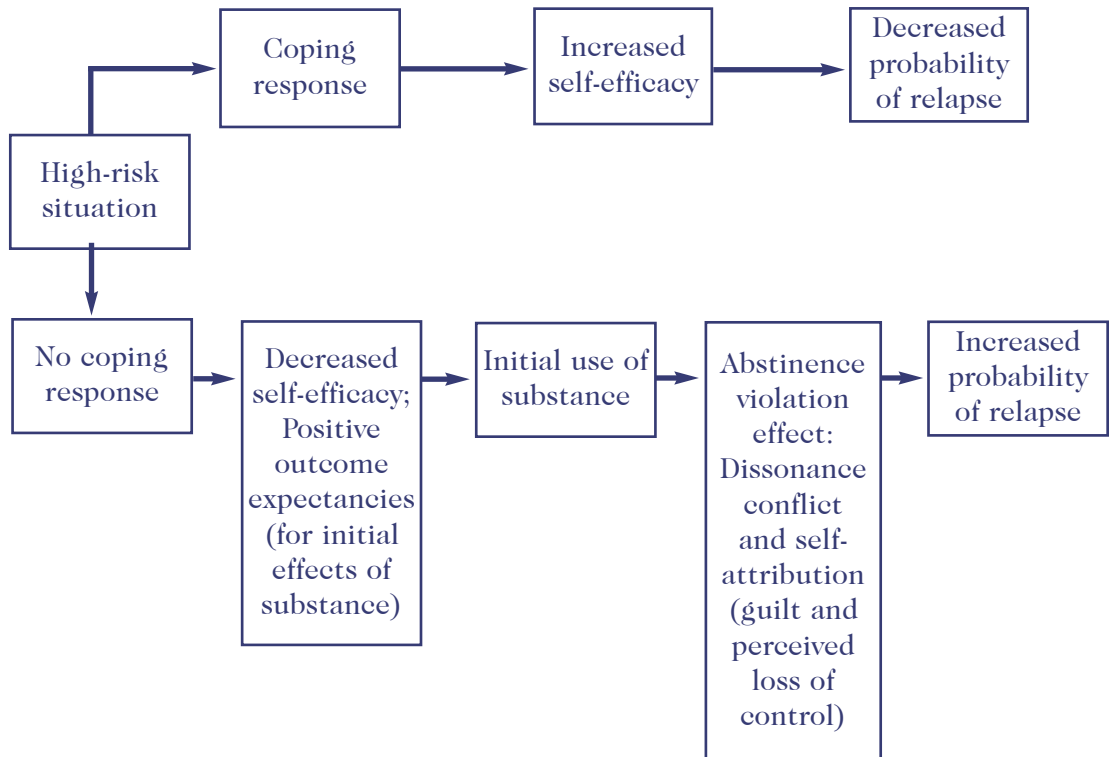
Coping response

Increased self-efficacy

Decreased probability of relapse

High-risk situation

No coping response

Decreased self-efficacy; Positive outcome expectancies (for initial effects of substance)

Initial use of substance

Abstinence violation effect: Dissonance conflict and self-attribution (guilt and perceived loss of control)

Increased probability of relapse